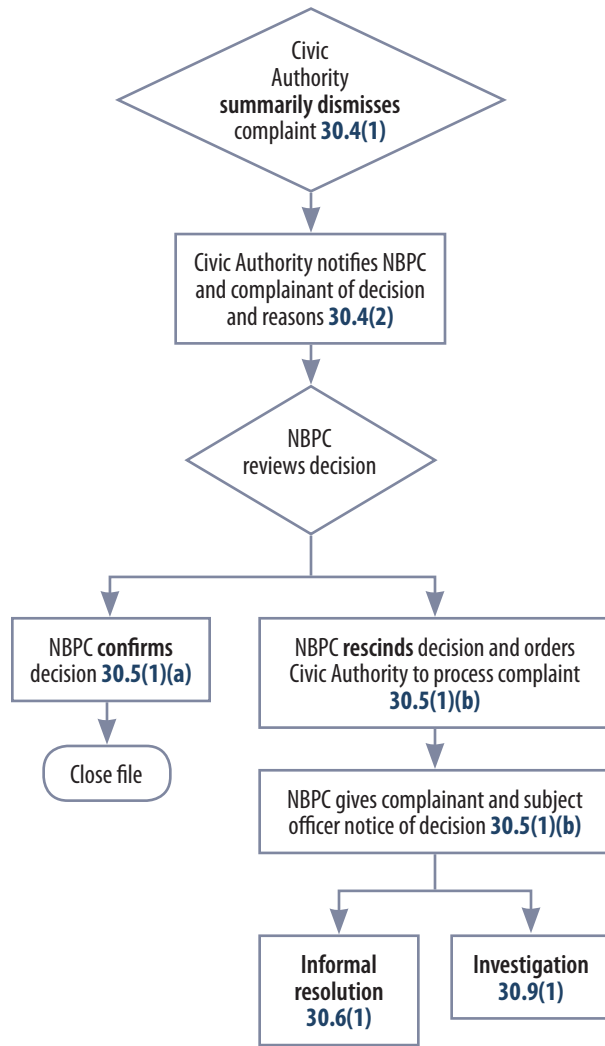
Civic Authority summarily dismisses complaint 30.4(1)

Civic Authority notifies NBPC and complainant of decision and reasons 30.4(2)

NBPC reviews decision

NBPC confirms decision 30.5(1)(a)

Close file

NBPC rescinds decision and orders Civic Authority to process complaint 30.5(1)(b)

NBPC gives complainant and subject officer notice of decision 30.5(1)(b)

Informal resolution 30.6(1)

Investigation 30.9(1)